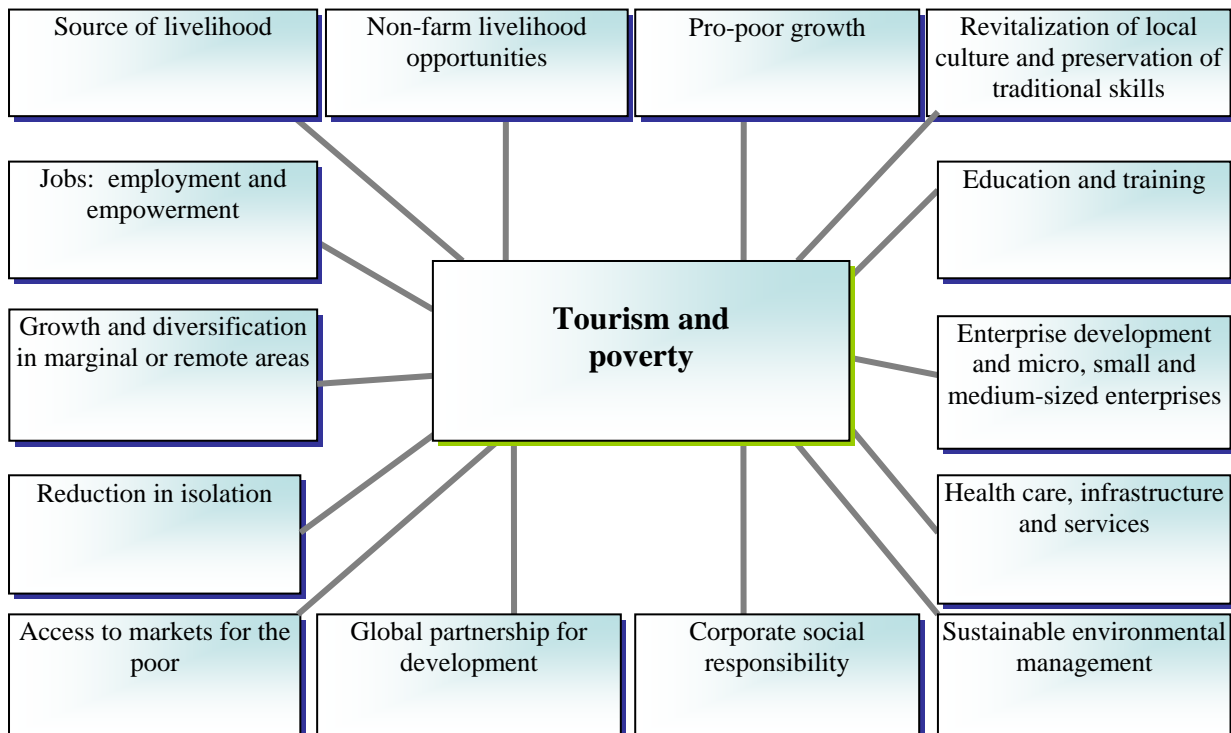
Source of livelihood

Non-farm livelihood opportunities

Pro-poor growth

Revitalization of local culture and preservation of traditional skills

Jobs: employment and empowerment

Education and training

Tourism and poverty

Growth and diversification in marginal or remote areas

Enterprise development and micro, small and medium-sized enterprises

Reduction in isolation

Health care, infrastructure and services

Access to markets for the poor

Global partnership for development

Corporate social responsibility

Sustainable environmental management